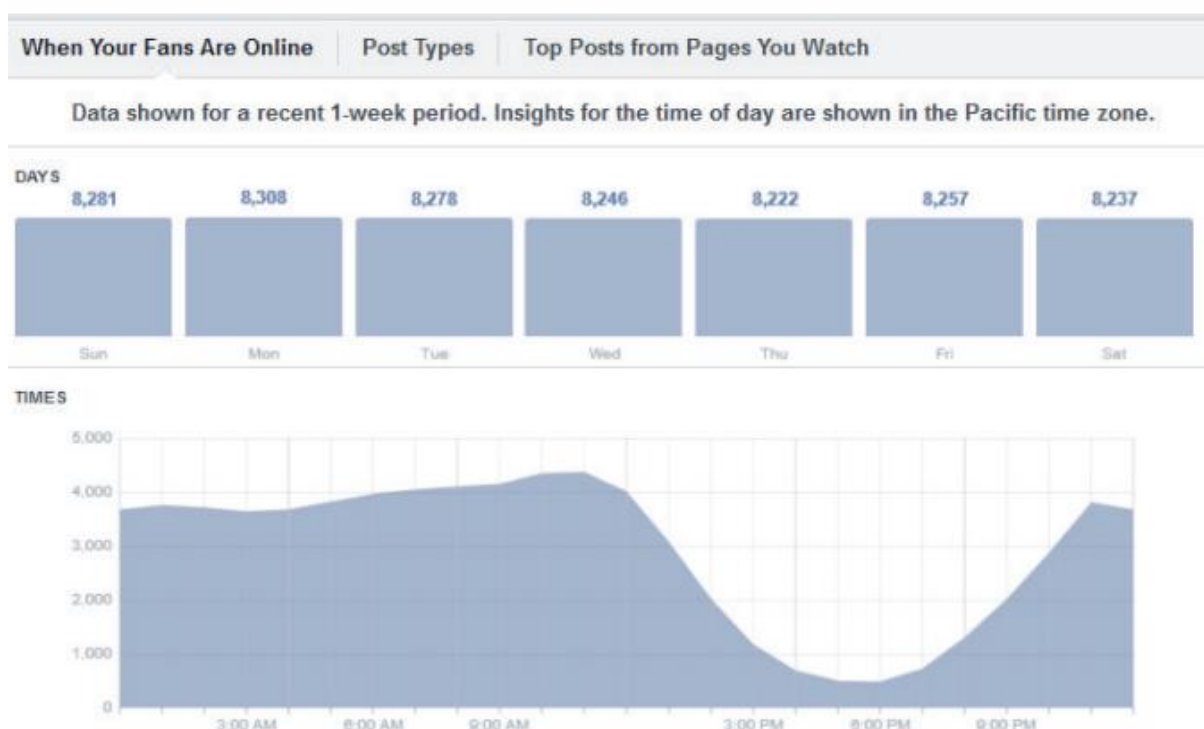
When Your Fans Are Online | Post Types | Top Posts from Pages You Watch

Data shown for a recent 1-week period. Insights for the time of day are shown in the Pacific time zone.

DAYS

| 8,281 | 8,308 | 8,278 | 8,246 | 8,222 | 8,257 | 8,237 |
|---|---|---|---|---|---|---|
| Sun | Mon | Tue | Wed | Thu | Fri | Sat |

TIMES

5,000
4,000
3,000
2,000
1,000
0

3:00 AM 6:00 AM 9:00 AM 3:00 PM 6:00 PM 9:00 PM